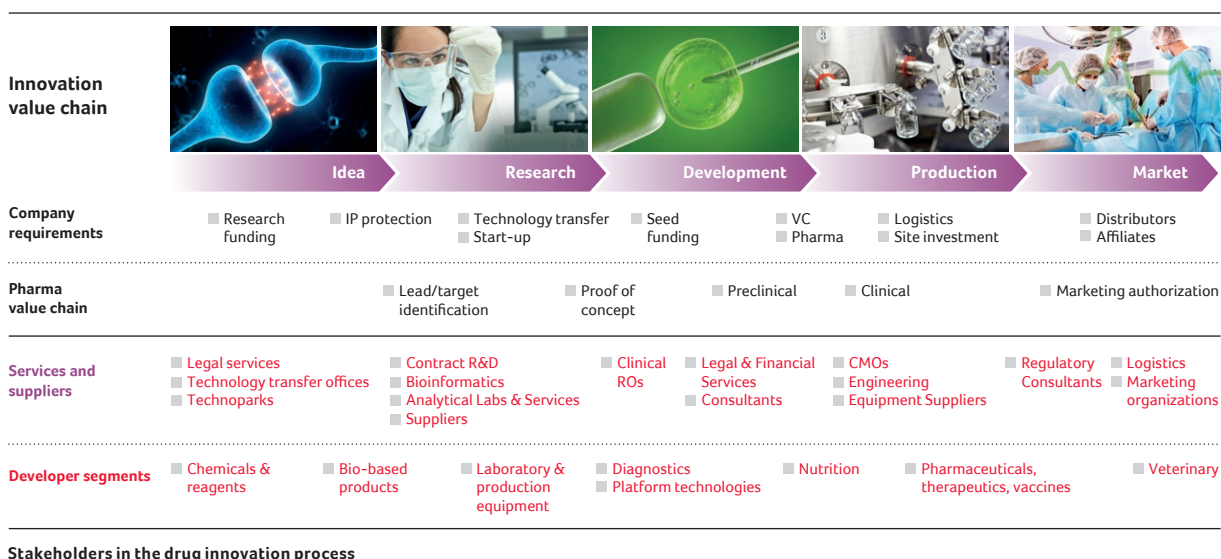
Innovation value chain

Idea

Research

Development

Production

Market

Company requirements

Research funding

IP protection

Technology transfer

Start-up

Seed funding

VC

Pharma

Logistics

Site investment

Distributors

Affiliates

Pharma value chain

Lead/target identification

Proof of concept

Preclinical

Clinical

Marketing authorization

Services and suppliers

Legal services

Technology transfer offices

Technoparks

Contract R&D

Bioinformatics

Analytical Labs & Services

Suppliers

Clinical ROs

Legal & Financial Services

Consultants

CMOs

Engineering

Equipment Suppliers

Regulatory Consultants

Logistics

Marketing organizations

Developer segments

Chemicals & reagents

Bio-based products

Laboratory & production equipment

Diagnostics

Platform technologies

Nutrition

Pharmaceuticals, therapeutics, vaccines

Veterinary

Stakeholders in the drug innovation process